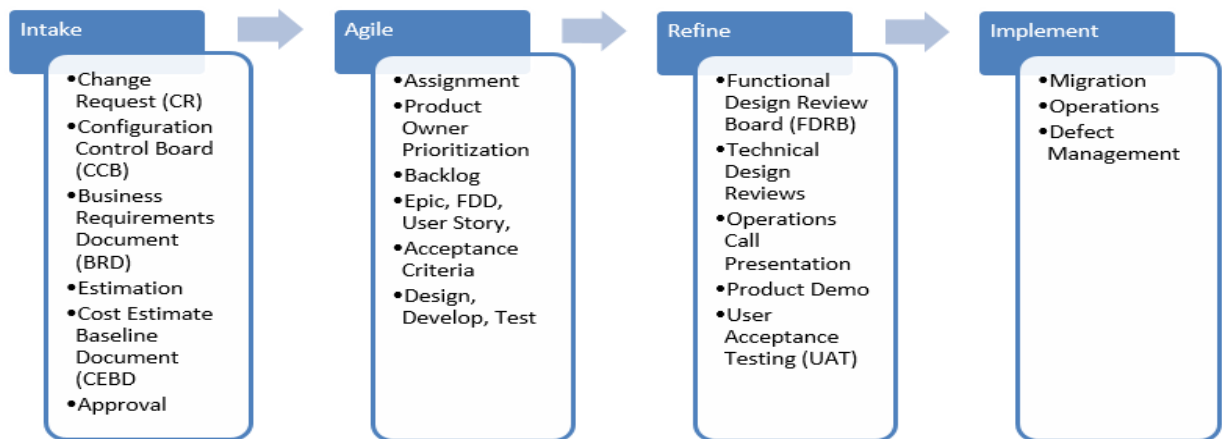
Intake

- Change Request (CR)
- Configuration Control Board (CCB)
- Business Requirements Document (BRD)
- Estimation
- Cost Estimate Baseline Document (CEBD
- Approval

Agile

- Assignment
- Product Owner Prioritization
- Backlog
- Epic, FDD, User Story,
- Acceptance Criteria
- Design, Develop, Test

Refine

- Functional Design Review Board (FDRB)
- Technical Design Reviews
- Operations Call Presentation
- Product Demo
- User Acceptance Testing (UAT)

Implement

- Migration
- Operations
- Defect Management